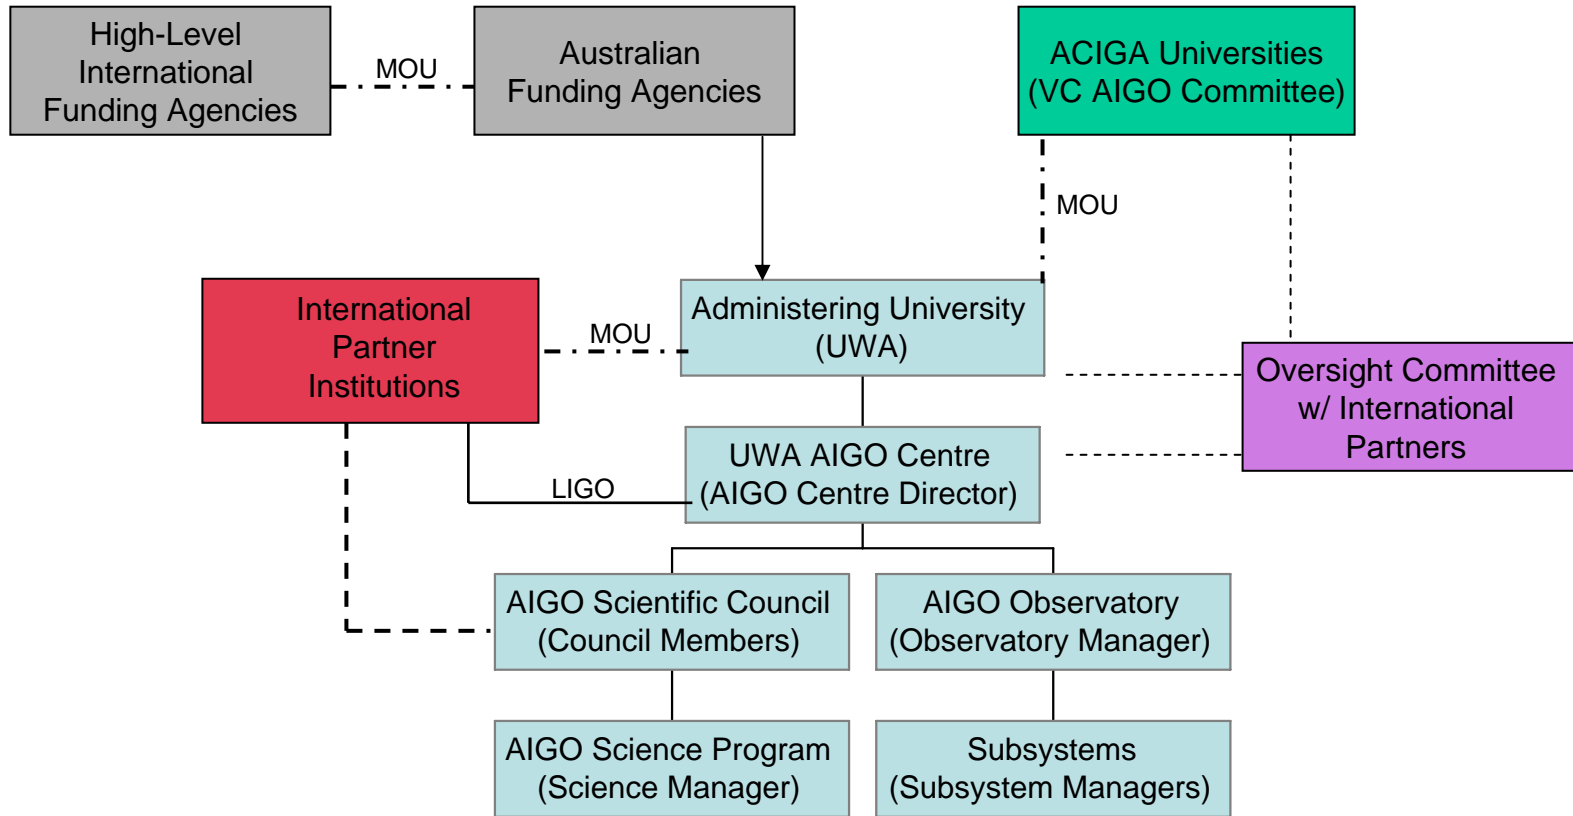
High-Level International Funding Agencies

MOU

Australian Funding Agencies

ACIGA Universities (VC AIGO Committee)

MOU

International Partner Institutions

MOU

Administering University (UWA)

Oversight Committee w/ International Partners

LIGO

UWA AIGO Centre (AIGO Centre Director)

AIGO Scientific Council (Council Members)

AIGO Observatory (Observatory Manager)

AIGO Science Program (Science Manager)

Subsystems (Subsystem Managers)